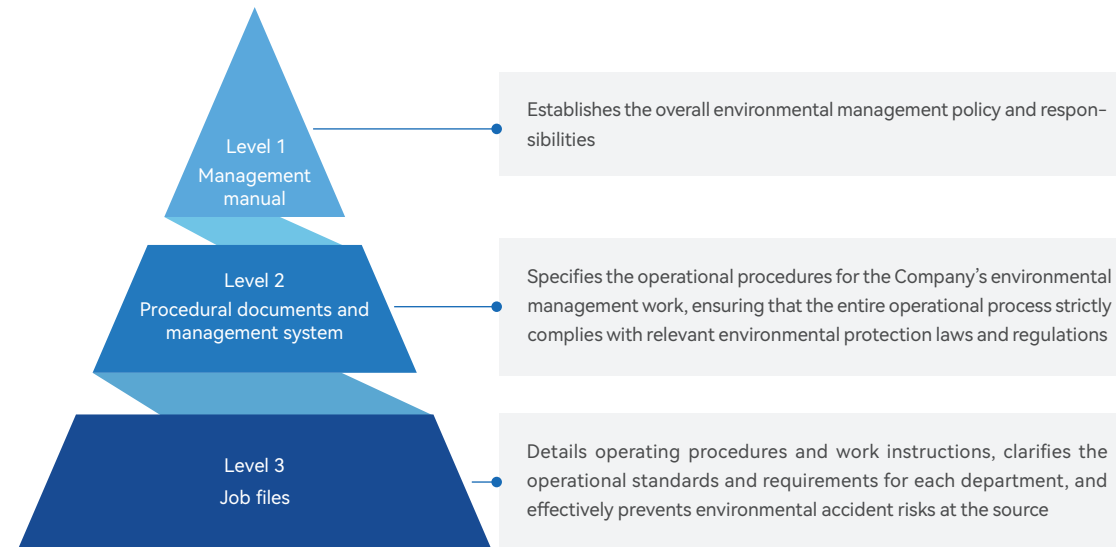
Level 1
Management manual

Establishes the overall environmental management policy and responsibilities

Level 2
Procedural documents and management system

Specifies the operational procedures for the Company's environmental management work, ensuring that the entire operational process strictly complies with relevant environmental protection laws and regulations

Level 3
Job files

Details operating procedures and work instructions, clarifies the operational standards and requirements for each department, and effectively prevents environmental accident risks at the source